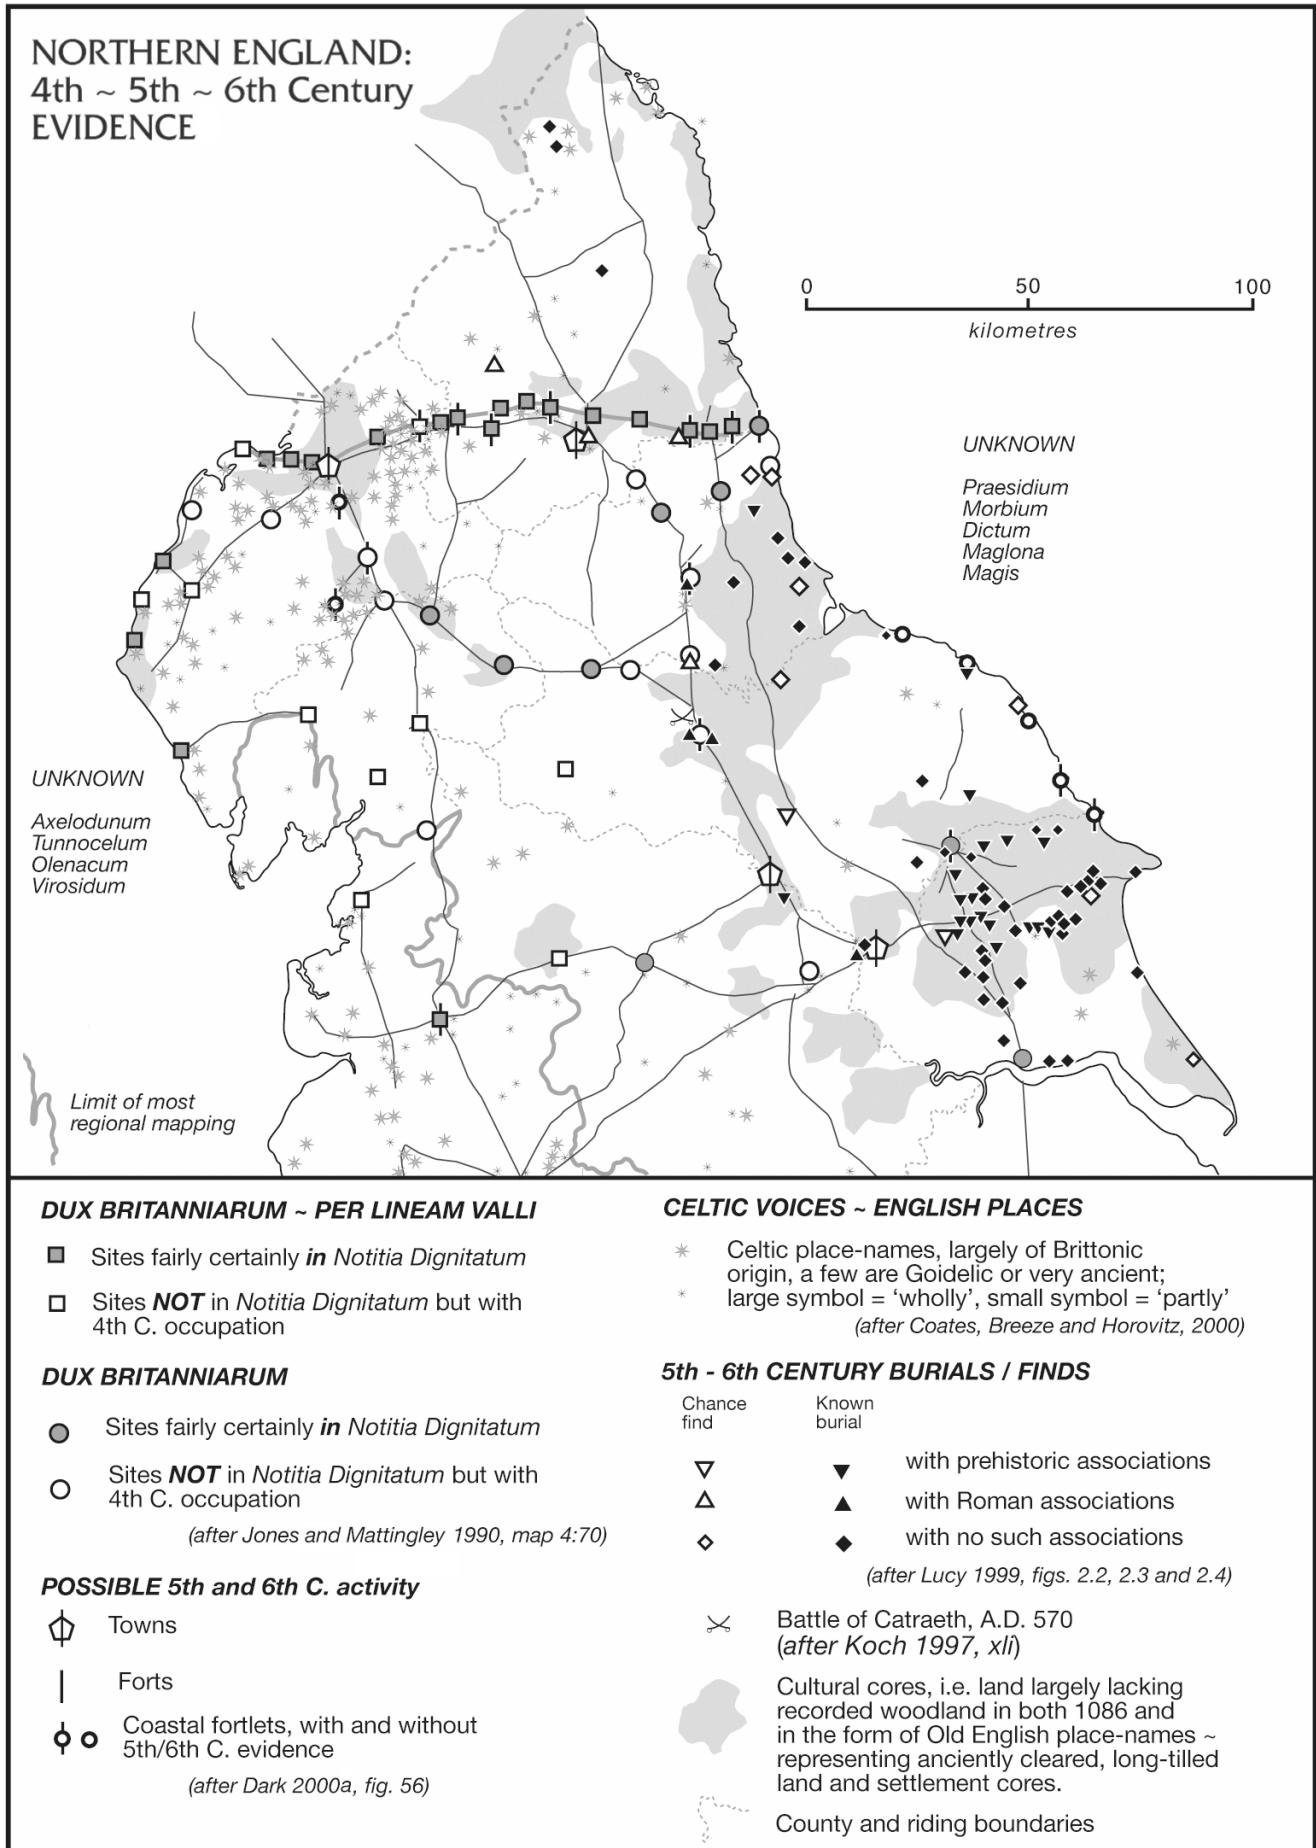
NORTHERN ENGLAND:
4th ~ 5th ~ 6th Century
EVIDENCE

0 50 100
kilometres

UNKNOWN

Praesidium
Morbium
Dictum
Maglona
Magis

UNKNOWN

Axelodunum
Tunnocelum
Olenacum
Virosidum

Limit of most regional mapping

DUX BRITANNIARUM ~ PER LINEAM VALLI

Sites fairly certainly *in* Notitia Dignitatum

Sites NOT in Notitia Dignitatum but with 4th C. occupation

DUX BRITANNIARUM

Sites fairly certainly *in* Notitia Dignitatum

Sites NOT in Notitia Dignitatum but with 4th C. occupation

(after Jones and Mattingley 1990, map 4:70)

POSSIBLE 5th and 6th C. activity

Towns

Forts

Coastal fortlets, with and without 5th/6th C. evidence

(after Dark 2000a, fig. 56)

CELTIC VOICES ~ ENGLISH PLACES

Celtic place-names, largely of Brittonic origin, a few are Goidelic or very ancient; large symbol = 'wholly', small symbol = 'partly'

(after Coates, Breeze and Horovitz, 2000)

5th - 6th CENTURY BURIALS / FINDS

Chance find

Known burial

with prehistoric associations

with Roman associations

with no such associations

(after Lucy 1999, figs. 2.2, 2.3 and 2.4)

Battle of Catraeth, A.D. 570 (after Koch 1997, xli)

Cultural cores, i.e. land largely lacking recorded woodland in both 1086 and in the form of Old English place-names ~ representing anciently cleared, long-tilled land and settlement cores.

County and riding boundaries